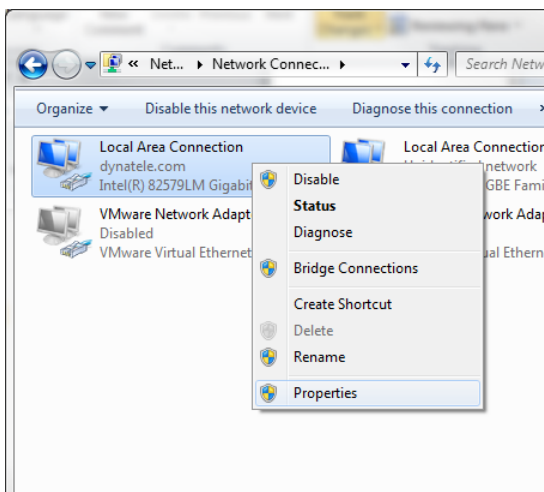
« Net... ▸ Network Connec... ▸

Search Netw

Organize ▾ Disable this network device Diagnose this connection

Local Area Connection
dynatele.com
Intel(R) 82579LM Gigabit

Local Area Connection
Unidentified network
GBE Fami

VMware Network Adapt
Disabled
VMware Virtual Ethernet

twork Adap
ual Ethern

Disable
Status
Diagnose
Bridge Connections
Create Shortcut
Delete
Rename
Properties